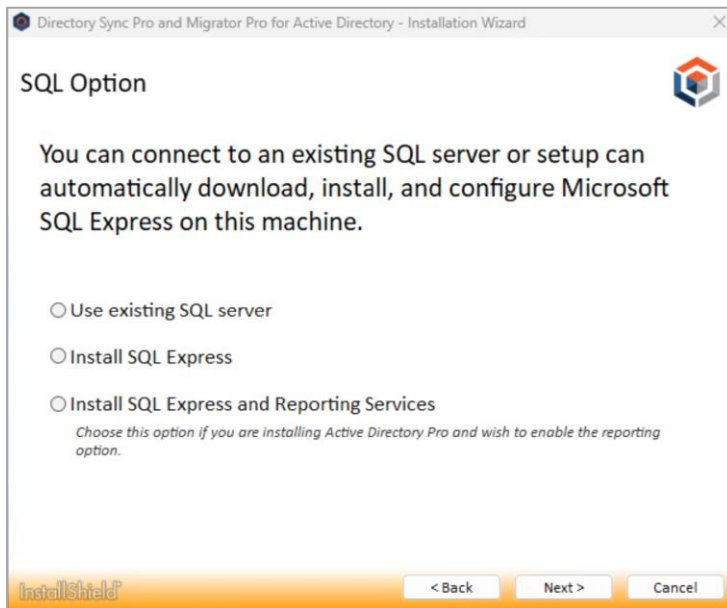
Directory Sync Pro and Migrator Pro for Active Directory - Installation Wizard

SQL Option

You can connect to an existing SQL server or setup can automatically download, install, and configure Microsoft SQL Express on this machine.

○ Use existing SQL server

○ Install SQL Express

○ Install SQL Express and Reporting Services

*Choose this option if you are installing Active Directory Pro and wish to enable the reporting option.*

InstallShield

< Back

Next >

Cancel